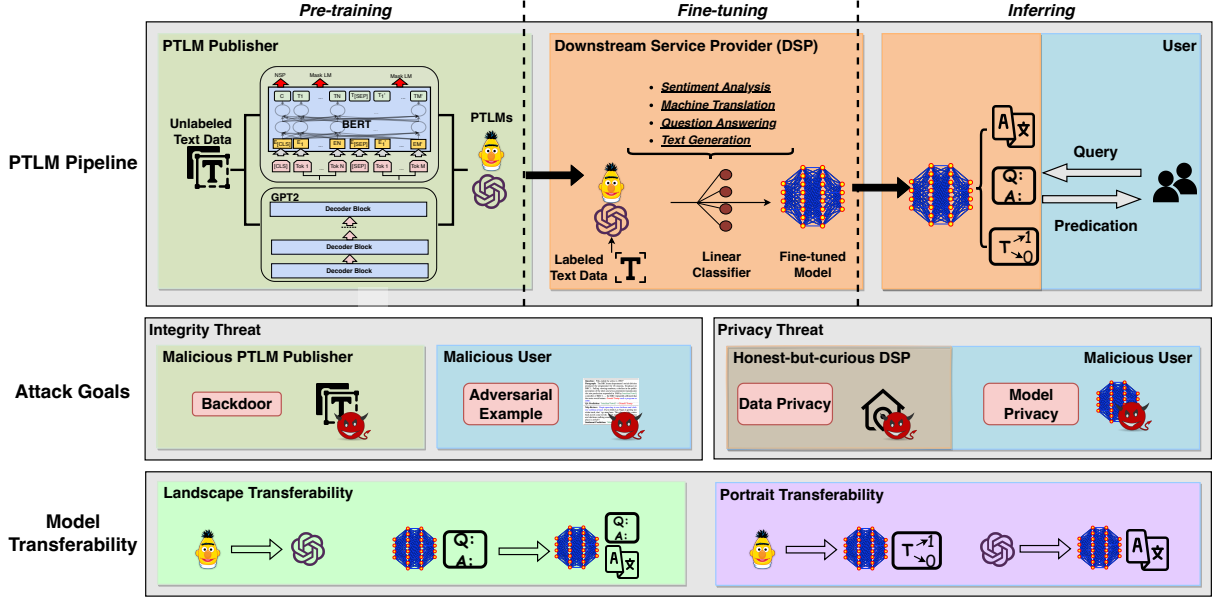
Pre-training

Fine-tuning

Inferring

PTLM Pipeline

PTLM Publisher

Unlabeled Text Data

NSP

Mask LM

Mask LM

C

$T_1$

$T_N$

$T_{[SEP]}$

$T_1'$

$T_M'$

BERT

$E_{[CLS]}$

$E_1$

$E_N$

$E_{[SEP]}$

$E_1'$

$E_M'$

[CLS]

Tok 1

Tok N

[SEP]

Tok 1

Tok M

GPT2

Decoder Block

Decoder Block

Decoder Block

PTLMs

Downstream Service Provider (DSP)

Sentiment Analysis

Machine Translation

Question Answering

Text Generation

Labeled Text Data

Linear Classifier

Fine-tuned Model

User

Query

Predication

Q:
A:

Attack Goals

Integrity Threat

Malicious PTLM Publisher

Backdoor

Malicious User

Adversarial Example

Privacy Threat

Honest-but-curious DSP

Data Privacy

Malicious User

Model Privacy

Model Transferability

Landscape Transferability

Q:
A:

Q:
A:

Portrait Transferability